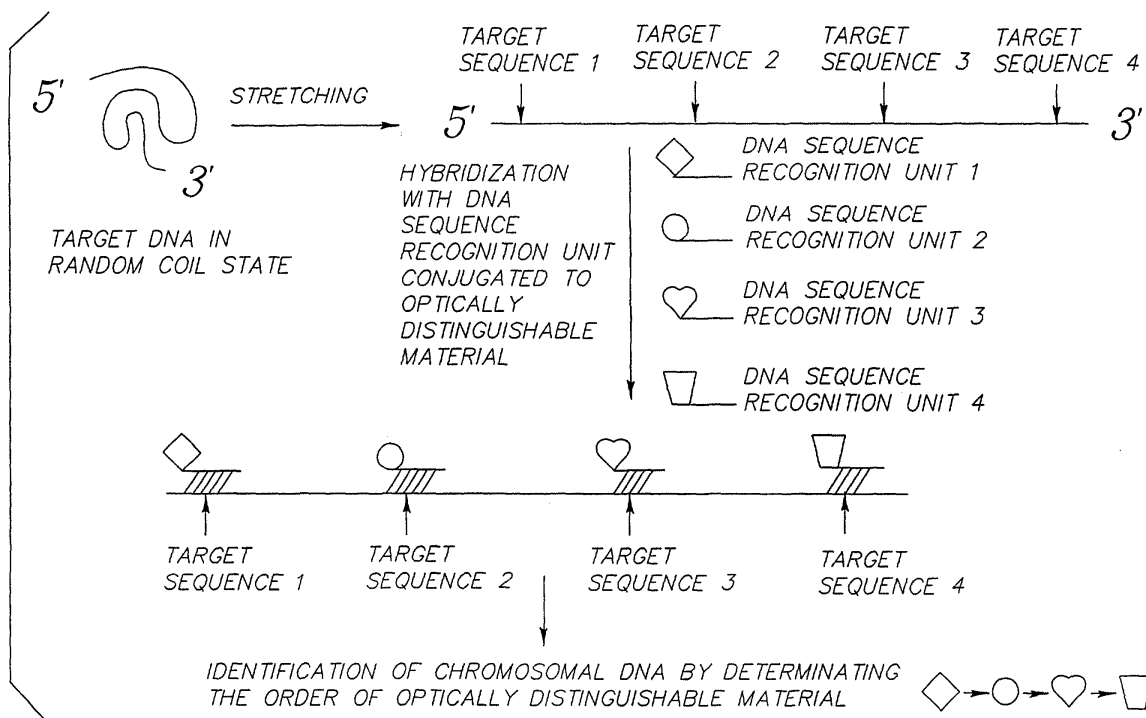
5'

3'

TARGET DNA IN RANDOM COIL STATE

STRETCHING

TARGET SEQUENCE 1

TARGET SEQUENCE 2

TARGET SEQUENCE 3

TARGET SEQUENCE 4

5'

3'

HYBRIDIZATION WITH DNA SEQUENCE RECOGNITION UNIT CONJUGATED TO OPTICALLY DISTINGUISHABLE MATERIAL

DNA SEQUENCE RECOGNITION UNIT 1

DNA SEQUENCE RECOGNITION UNIT 2

DNA SEQUENCE RECOGNITION UNIT 3

DNA SEQUENCE RECOGNITION UNIT 4

TARGET SEQUENCE 1

TARGET SEQUENCE 2

TARGET SEQUENCE 3

TARGET SEQUENCE 4

IDENTIFICATION OF CHROMOSOMAL DNA BY DETERMINATING THE ORDER OF OPTICALLY DISTINGUISHABLE MATERIAL